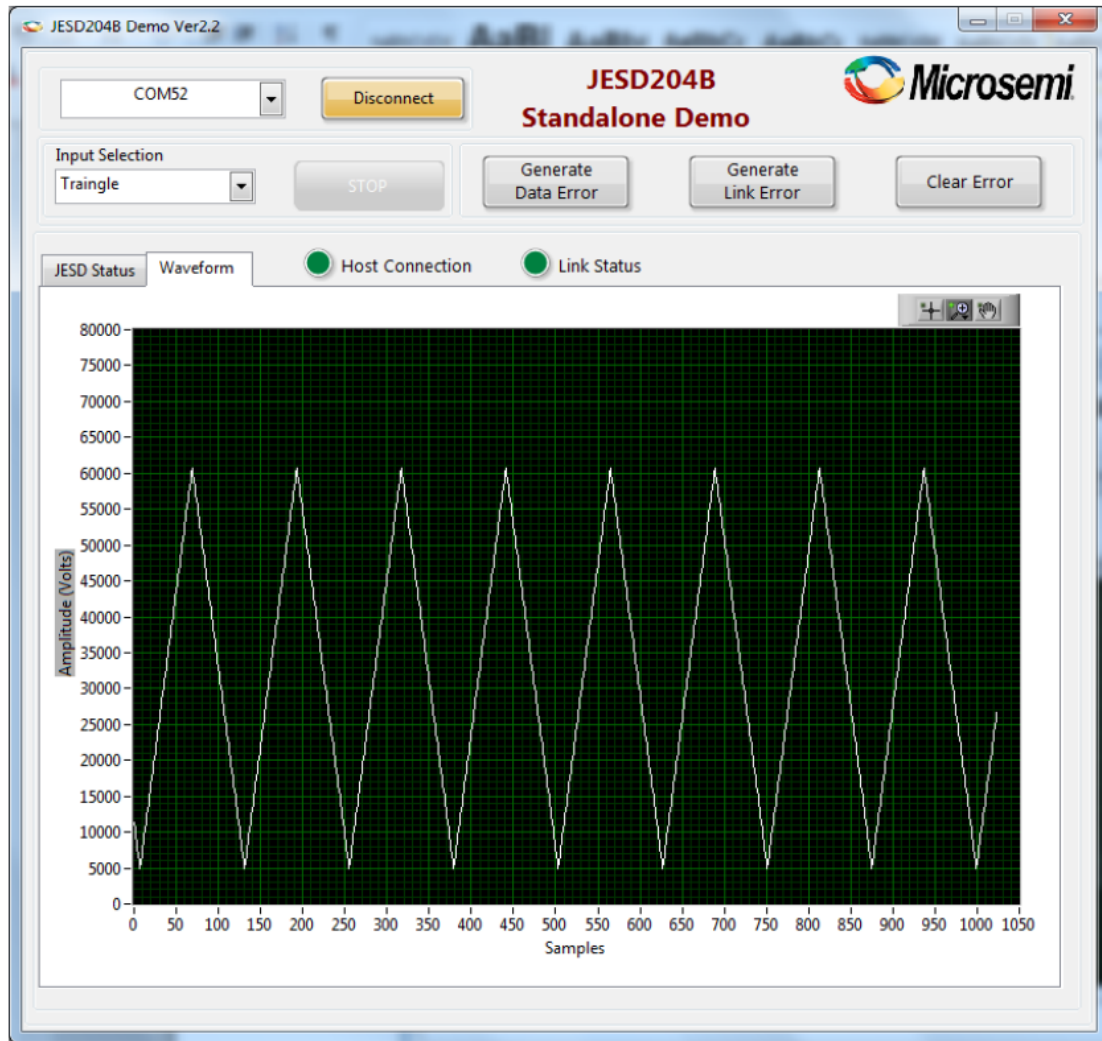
JESD204B Demo Ver2.2

COM52

Disconnect

JESD204B
Standalone Demo

Microsemi

Input Selection
Traingle

STOP

Generate
Data Error

Generate
Link Error

Clear Error

JESD Status

Waveform

Host Connection

Link Status

80000
75000
70000
65000
60000
55000
50000
45000
40000
35000
30000
25000
20000
15000
10000
5000
0

Amplitude (Volts)

0 50 100 150 200 250 300 350 400 450 500 550 600 650 700 750 800 850 900 950 1000 1050

Samples